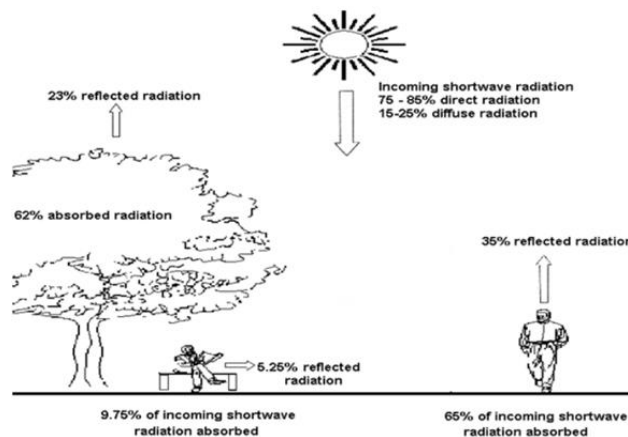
Incoming shortwave radiation
75 - 85% direct radiation
15-25% diffuse radiation

23% reflected radiation

62% absorbed radiation

35% reflected radiatio

5.25% reflected radiation

9.75% of incoming shortwave radiation absorbed

65% of incoming shortwave radiation absorbed